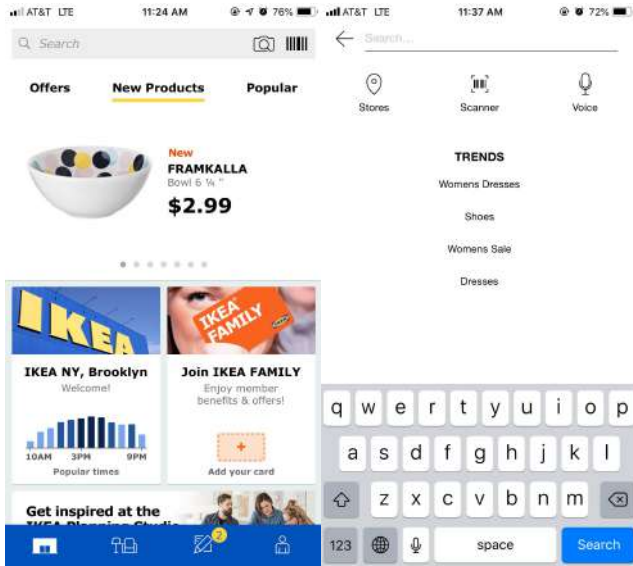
AT&T LTE 11:24 AM 76%

Search

Offers New Products Popular

New
FRAMKALLA
Bowl 6 ¼ "
$2.99

IKEA

IKEA FAMILY

IKEA NY, Brooklyn
Welcome!

10AM 3PM 9PM
Popular times

Join IKEA FAMILY
Enjoy member benefits & offers!

Add your card

Get inspired at the IKEA Planning Studio

2

AT&T LTE 11:37 AM 72%

Search...

Stores Scanner Voice

TRENDS

Womens Dresses

Shoes

Womens Sale

Dresses

q w e r t y u i o p
a s d f g h j k l
z x c v b n m
123 space Search